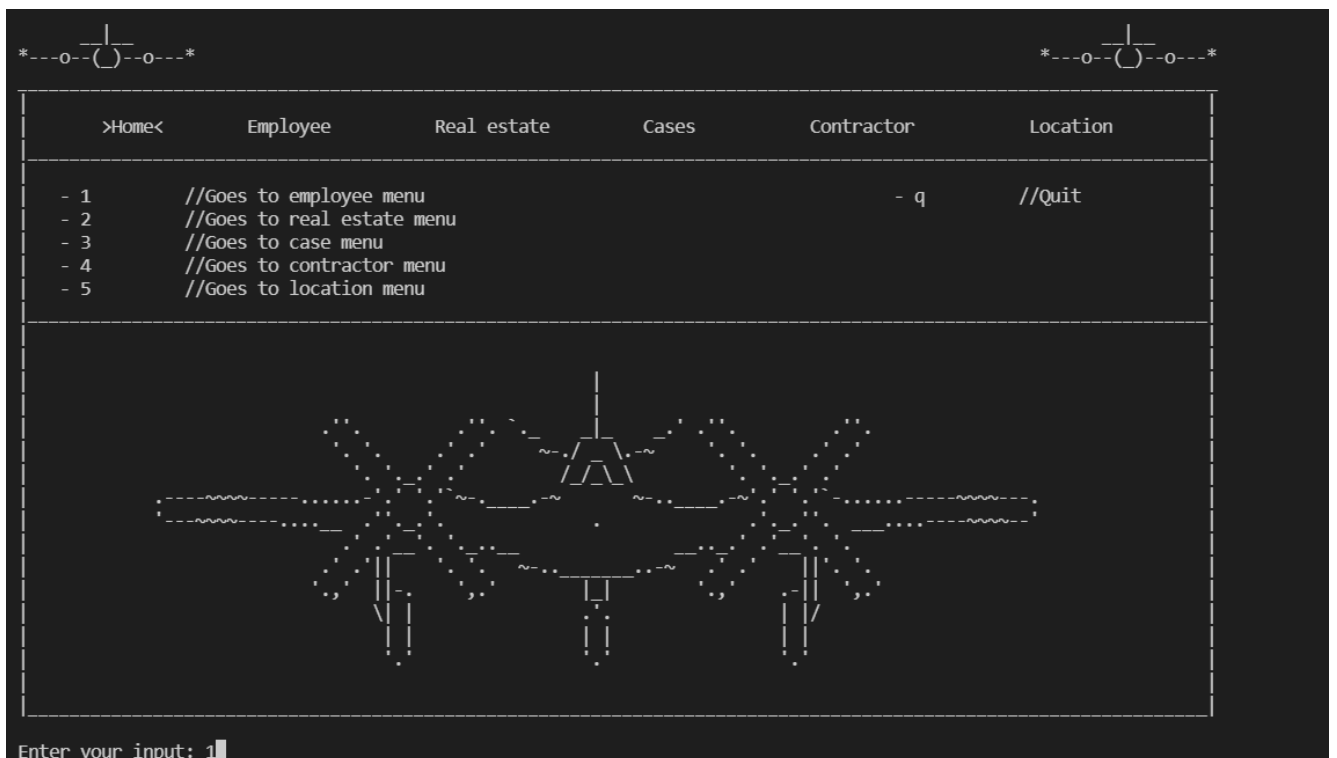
*---o--(_)--o---* *---o--(_)--o---*

>Home< Employee Real estate Cases Contractor Location

- 1 //Goes to employee menu - q //Quit
- 2 //Goes to real estate menu
- 3 //Goes to case menu
- 4 //Goes to contractor menu
- 5 //Goes to location menu

Enter your input: 1